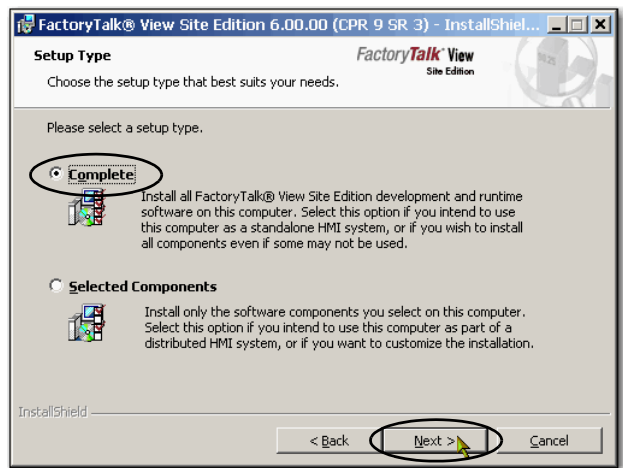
FactoryTalk® View Site Edition 6.00.00 (CPR 9 SR 3) - InstallShiel...

Setup Type

Choose the setup type that best suits your needs.

FactoryTalk View
Site Edition

Please select a setup type.

Complete

Install all FactoryTalk® View Site Edition development and runtime software on this computer. Select this option if you intend to use this computer as a standalone HMI system, or if you wish to install all components even if some may not be used.

Selected Components

Install only the software components you select on this computer. Select this option if you intend to use this computer as part of a distributed HMI system, or if you want to customize the installation.

InstallShield

< Back

Next >

Cancel